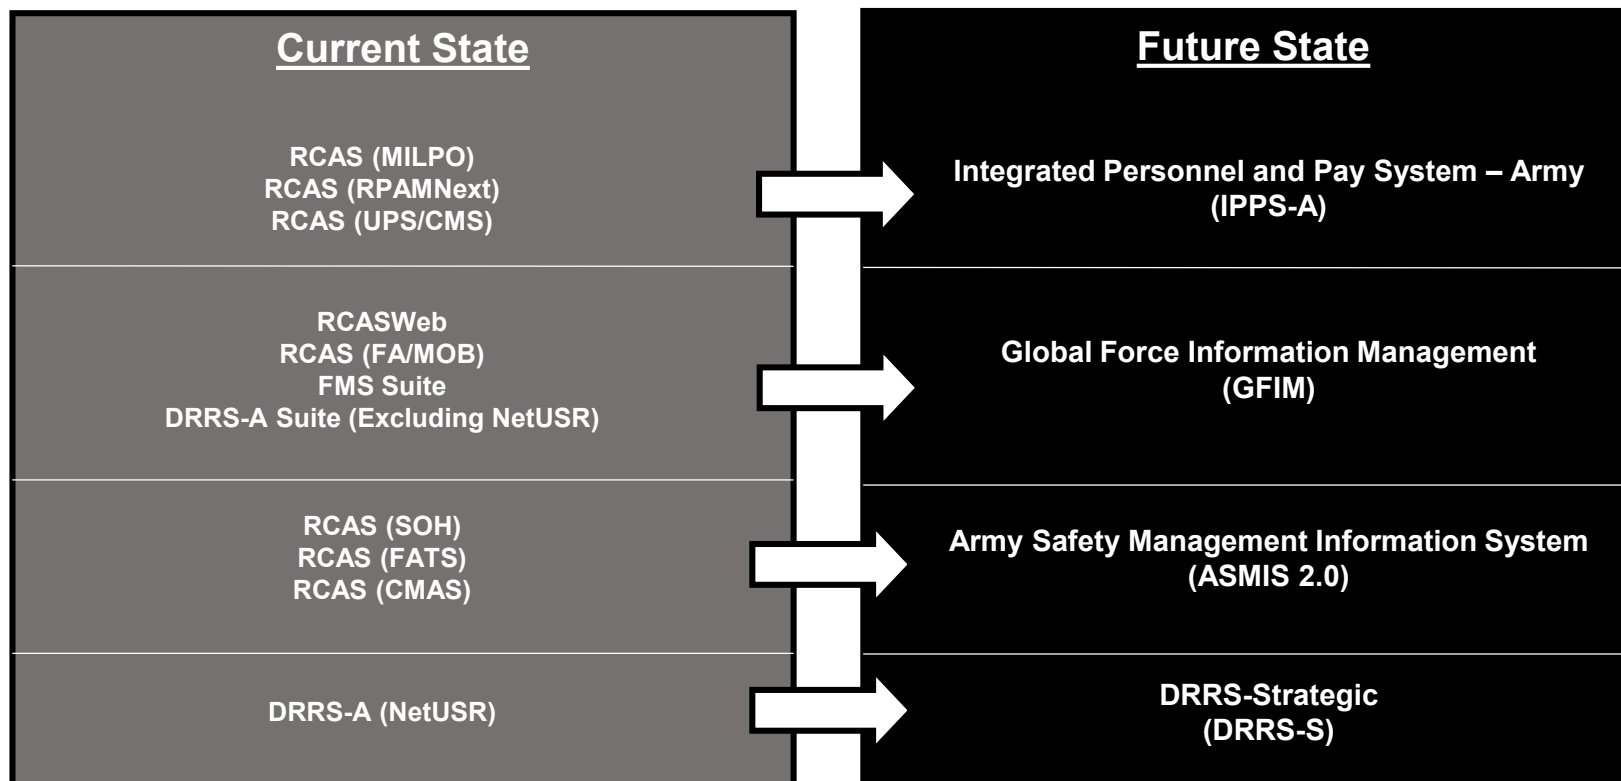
Current State

RCAS (MILPO)
RCAS (RPAMNext)
RCAS (UPS/CMS)

RCASWeb
RCAS (FA/MOB)
FMS Suite
DRRS-A Suite (Excluding NetUSR)

RCAS (SOH)
RCAS (FATS)
RCAS (CMAS)

DRRS-A (NetUSR)

Future State

Integrated Personnel and Pay System – Army
(IPPS-A)

Global Force Information Management
(GFIM)

Army Safety Management Information System
(ASMIS 2.0)

DRRS-Strategic
(DRRS-S)